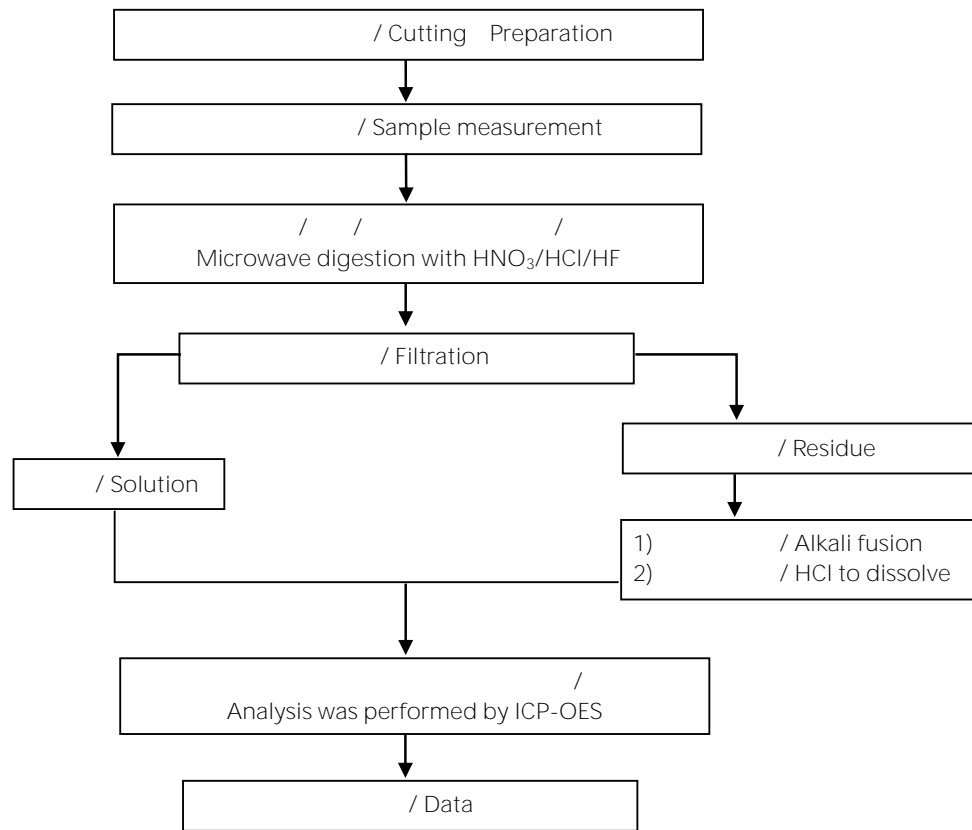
/ Cutting Preparation

/ Sample measurement

/ / /
Microwave digestion with $HNO_3$/HCI/HF

/ Filtration

/ Solution

/ Residue

1) / Alkali fusion
2) / HCI to dissolve

/
Analysis was performed by ICP-OES

/ Data